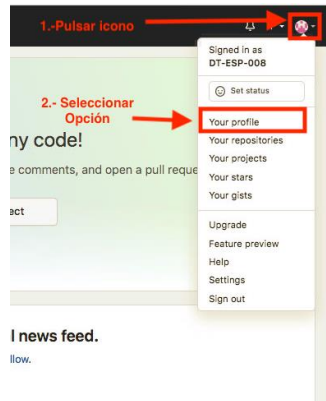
1.-Pulsar icono

Signed in as
DT-ESP-008

Set status

2.- Seleccionar Opción

ny code!

e comments, and open a pull reque

ect

Your profile
Your repositories
Your projects
Your stars
Your gists

Upgrade
Feature preview
Help
Settings
Sign out

l news feed.

llow.